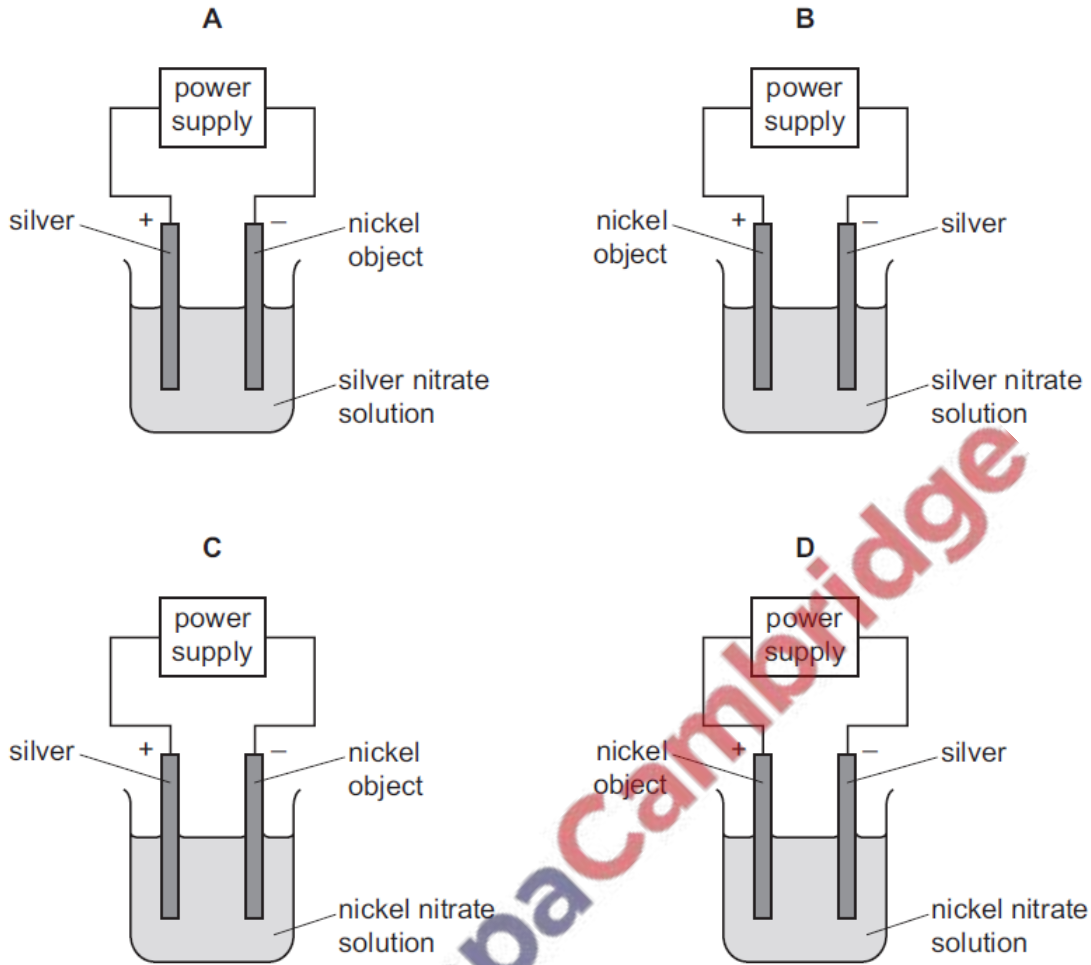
A

power supply

silver

+

–

nickel object

silver nitrate solution

B

power supply

nickel object

+

–

silver

silver nitrate solution

C

power supply

silver

+

–

nickel object

nickel nitrate solution

D

power supply

nickel object

+

–

silver

nickel nitrate solution

paCambridge